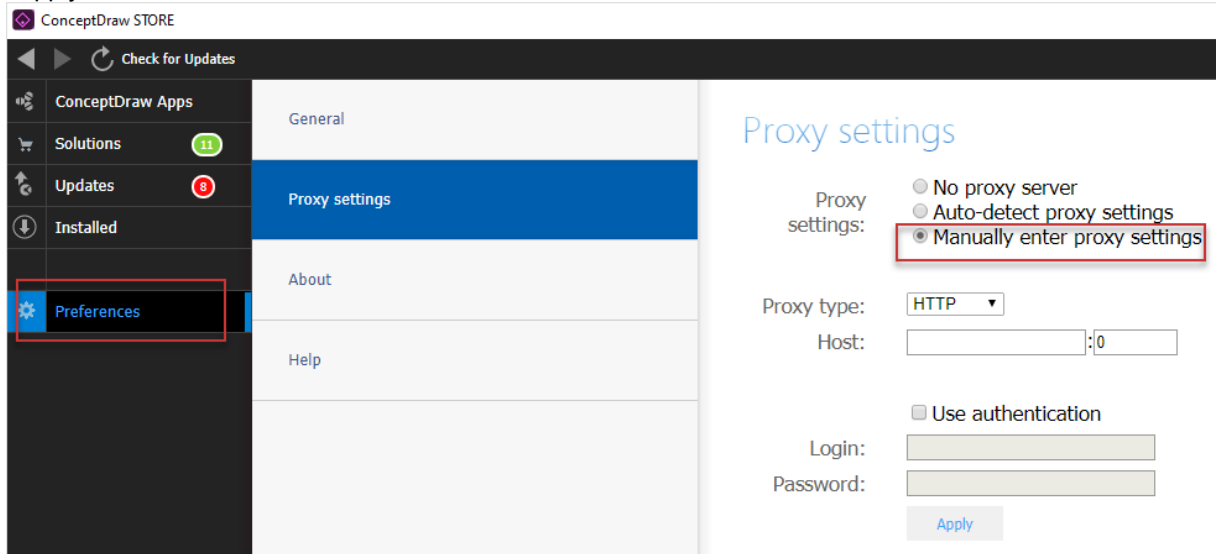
ConceptDraw STORE

Check for Updates

ConceptDraw Apps
Solutions 11
Updates 8
Installed

Preferences

General

Proxy settings

About

Help

Proxy settings

Proxy settings:
No proxy server
Auto-detect proxy settings
Manually enter proxy settings

Proxy type: HTTP
Host: :0

Use authentication

Login:
Password:

Apply